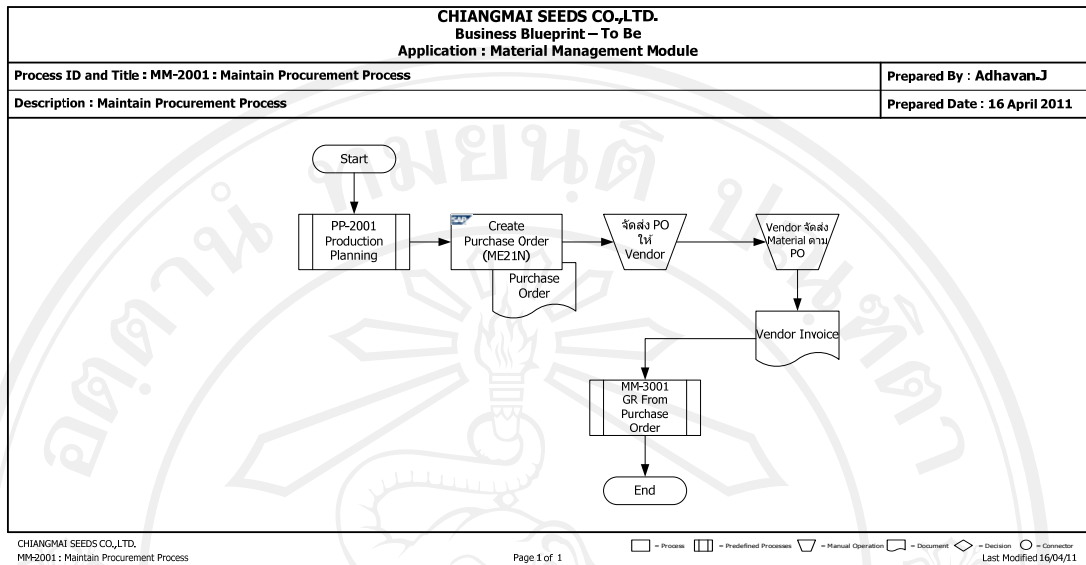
CHIANGMAI SEEDS CO.,LTD.
Business Blueprint – To Be
Application : Material Management Module

| Process ID and Title : MM-2001 : Maintain Procurement Process | Prepared By : Adhavan.J |
|---|---|
| Description : Maintain Procurement Process | Prepared Date : 16 April 2011 |

Start

PP-2001 Production Planning

SAP Create Purchase Order (ME21N)

Purchase Order

จัดส่ง PO ให้ Vendor

Vendor จัดส่ง Material ตาม PO

Vendor Invoice

MM-3001 GR From Purchase Order

End

CHIANGMAI SEEDS CO.,LTD.
MM-2001 : Maintain Procurement Process

Page 1 of 1

= Process = Predefined Processes = Manual Operation = Document = Decision = Connector
Last Modified 16/04/11